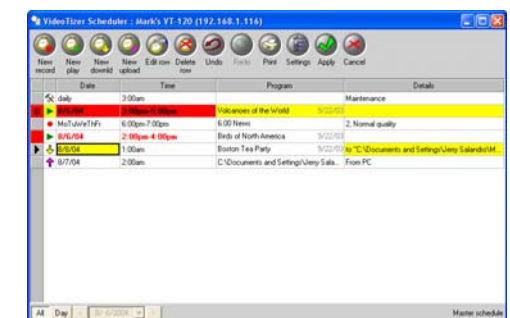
VideoTizer Scheduler : Mark's VT-120 (192.168.1.116)

New record | New play | New downld | New upload | Edit row | Delete row | Undo | Redo | Print | Settings | Apply | Cancel

| Date | Time | Program | Details |
|---|---|---|---|
| daily | 3:00am | | Maintenance |
| 8/6/04 | 3:00pm-5:00pm | Volcanoes of the World 9/22/03 | |
| MoTuWeThFr | 6:00pm-7:00pm | 6:00 News | 2, Normal quality |
| 8/6/04 | 2:00pm-4:00pm | Birds of North America 9/22/03 | |
| 8/8/04 | 1:00am | Boston Tea Party 9/22/03 | to "C:\Documents and Settings\Jerry Salando\M... |
| 8/7/04 | 2:00am | C:\Documents and Settings\Jerry Sala... | From PC |

All | Day | 8/ 6/2004 | Master schedule